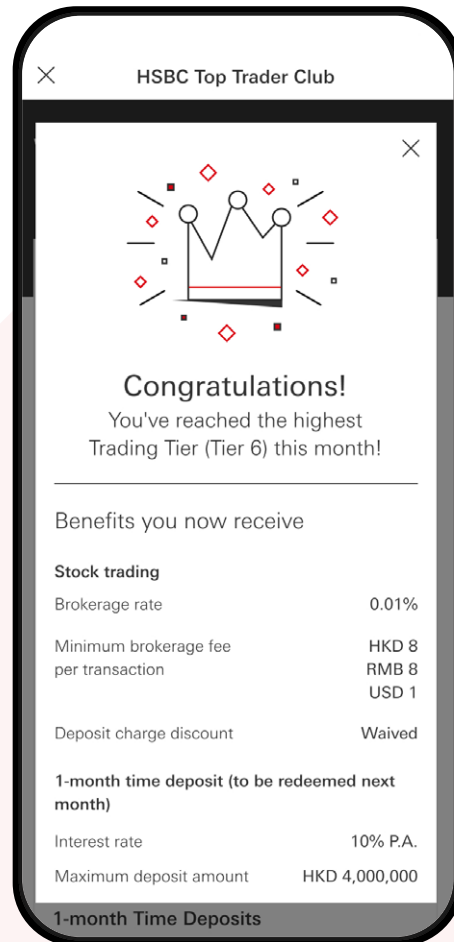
HSBC Top Trader Club

Congratulations!
You've reached the highest Trading Tier (Tier 6) this month!

Benefits you now receive

Stock trading

| | |
|---|---|
| Brokerage rate | 0.01% |
| Minimum brokerage fee per transaction | HKD 8 RMB 8 USD 1 |
| Deposit charge discount | Waived |

1-month time deposit (to be redeemed next month)

| | |
|---|---|
| Interest rate | 10% P.A. |
| Maximum deposit amount | HKD 4,000,000 |

1-month Time Deposits